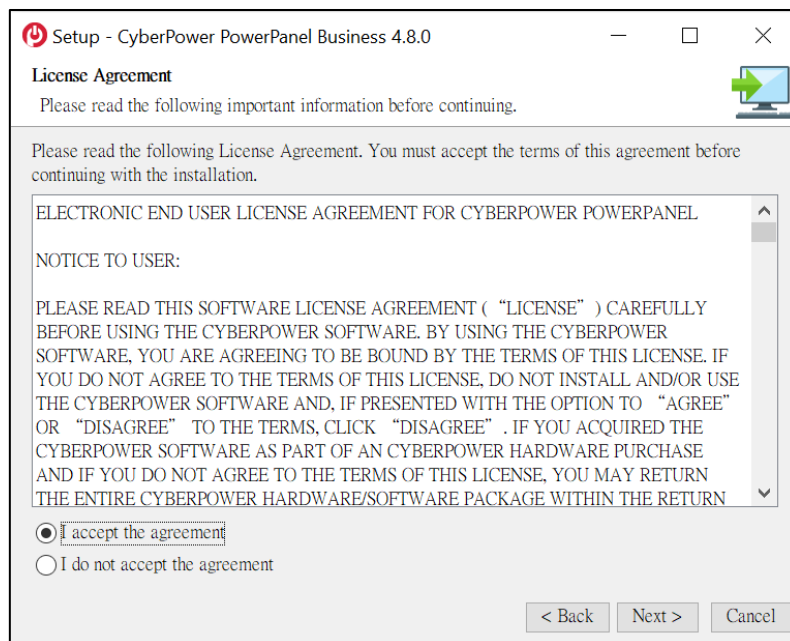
Setup - CyberPower PowerPanel Business 4.8.0

License Agreement

Please read the following important information before continuing.

Please read the following License Agreement. You must accept the terms of this agreement before continuing with the installation.

ELECTRONIC END USER LICENSE AGREEMENT FOR CYBERPOWER POWERPANEL

NOTICE TO USER:

PLEASE READ THIS SOFTWARE LICENSE AGREEMENT (“LICENSE”) CAREFULLY BEFORE USING THE CYBERPOWER SOFTWARE. BY USING THE CYBERPOWER SOFTWARE, YOU ARE AGREEING TO BE BOUND BY THE TERMS OF THIS LICENSE. IF YOU DO NOT AGREE TO THE TERMS OF THIS LICENSE, DO NOT INSTALL AND/OR USE THE CYBERPOWER SOFTWARE AND, IF PRESENTED WITH THE OPTION TO “AGREE” OR “DISAGREE” TO THE TERMS, CLICK “DISAGREE”. IF YOU ACQUIRED THE CYBERPOWER SOFTWARE AS PART OF AN CYBERPOWER HARDWARE PURCHASE AND IF YOU DO NOT AGREE TO THE TERMS OF THIS LICENSE, YOU MAY RETURN THE ENTIRE CYBERPOWER HARDWARE/SOFTWARE PACKAGE WITHIN THE RETURN

I accept the agreement

I do not accept the agreement

< Back

Next >

Cancel